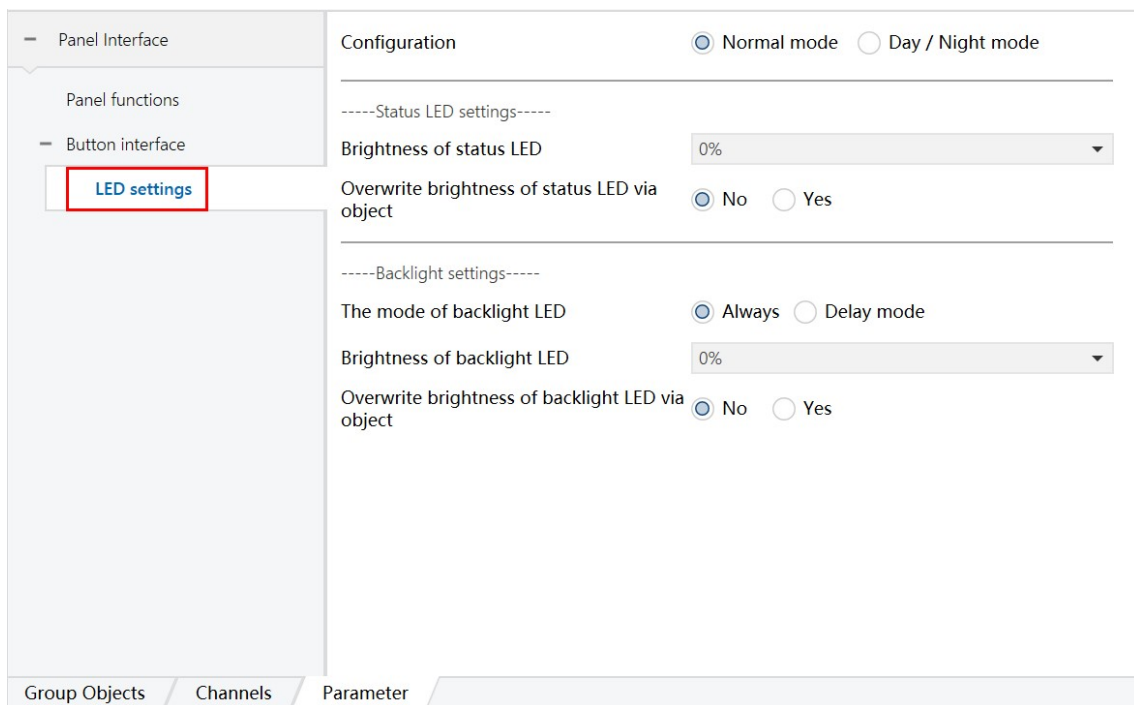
− Panel Interface

Panel functions

− Button interface

LED settings

Configuration ◉ Normal mode ◯ Day / Night mode

-----Status LED settings-----

Brightness of status LED 0%

Overwrite brightness of status LED via object ◉ No ◯ Yes

-----Backlight settings-----

The mode of backlight LED ◉ Always ◯ Delay mode

Brightness of backlight LED 0%

Overwrite brightness of backlight LED via object ◉ No ◯ Yes

Group Objects Channels Parameter